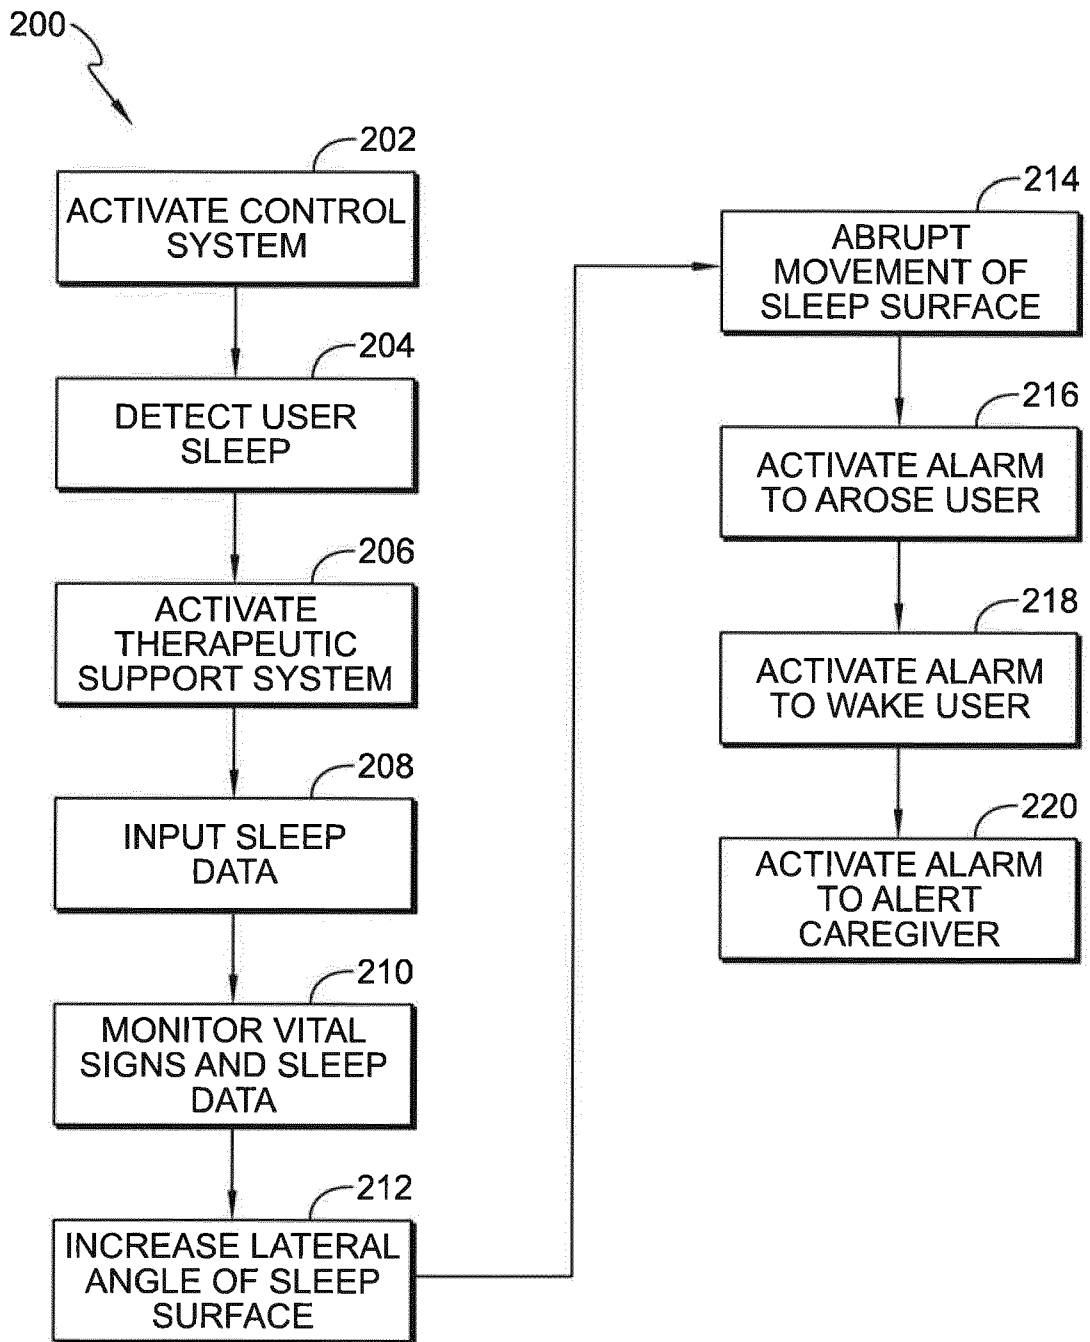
200

202
ACTIVATE CONTROL SYSTEM

204
DETECT USER SLEEP

206
ACTIVATE THERAPEUTIC SUPPORT SYSTEM

208
INPUT SLEEP DATA

210
MONITOR VITAL SIGNS AND SLEEP DATA

212
INCREASE LATERAL ANGLE OF SLEEP SURFACE

214
ABRUPT MOVEMENT OF SLEEP SURFACE

216
ACTIVATE ALARM TO AROSE USER

218
ACTIVATE ALARM TO WAKE USER

220
ACTIVATE ALARM TO ALERT CAREGIVER